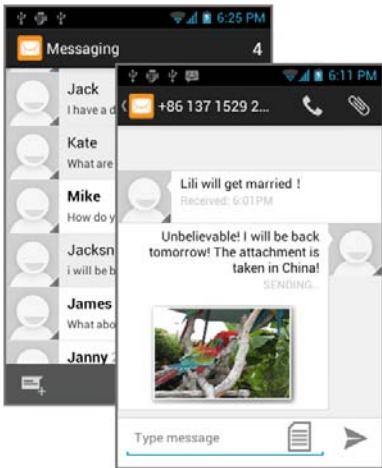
6:25 PM
Messaging 4
Jack
I have a d
Kate
What are
Mike
How do y
Jacksn
i will be b
James
What abo
Janny

6:11 PM
+86 137 1529 2...
Lili will get married !
Received: 6:01PM
Unbelievable! I will be back tomorrow! The attachment is taken in China!
SENDING...
Type message